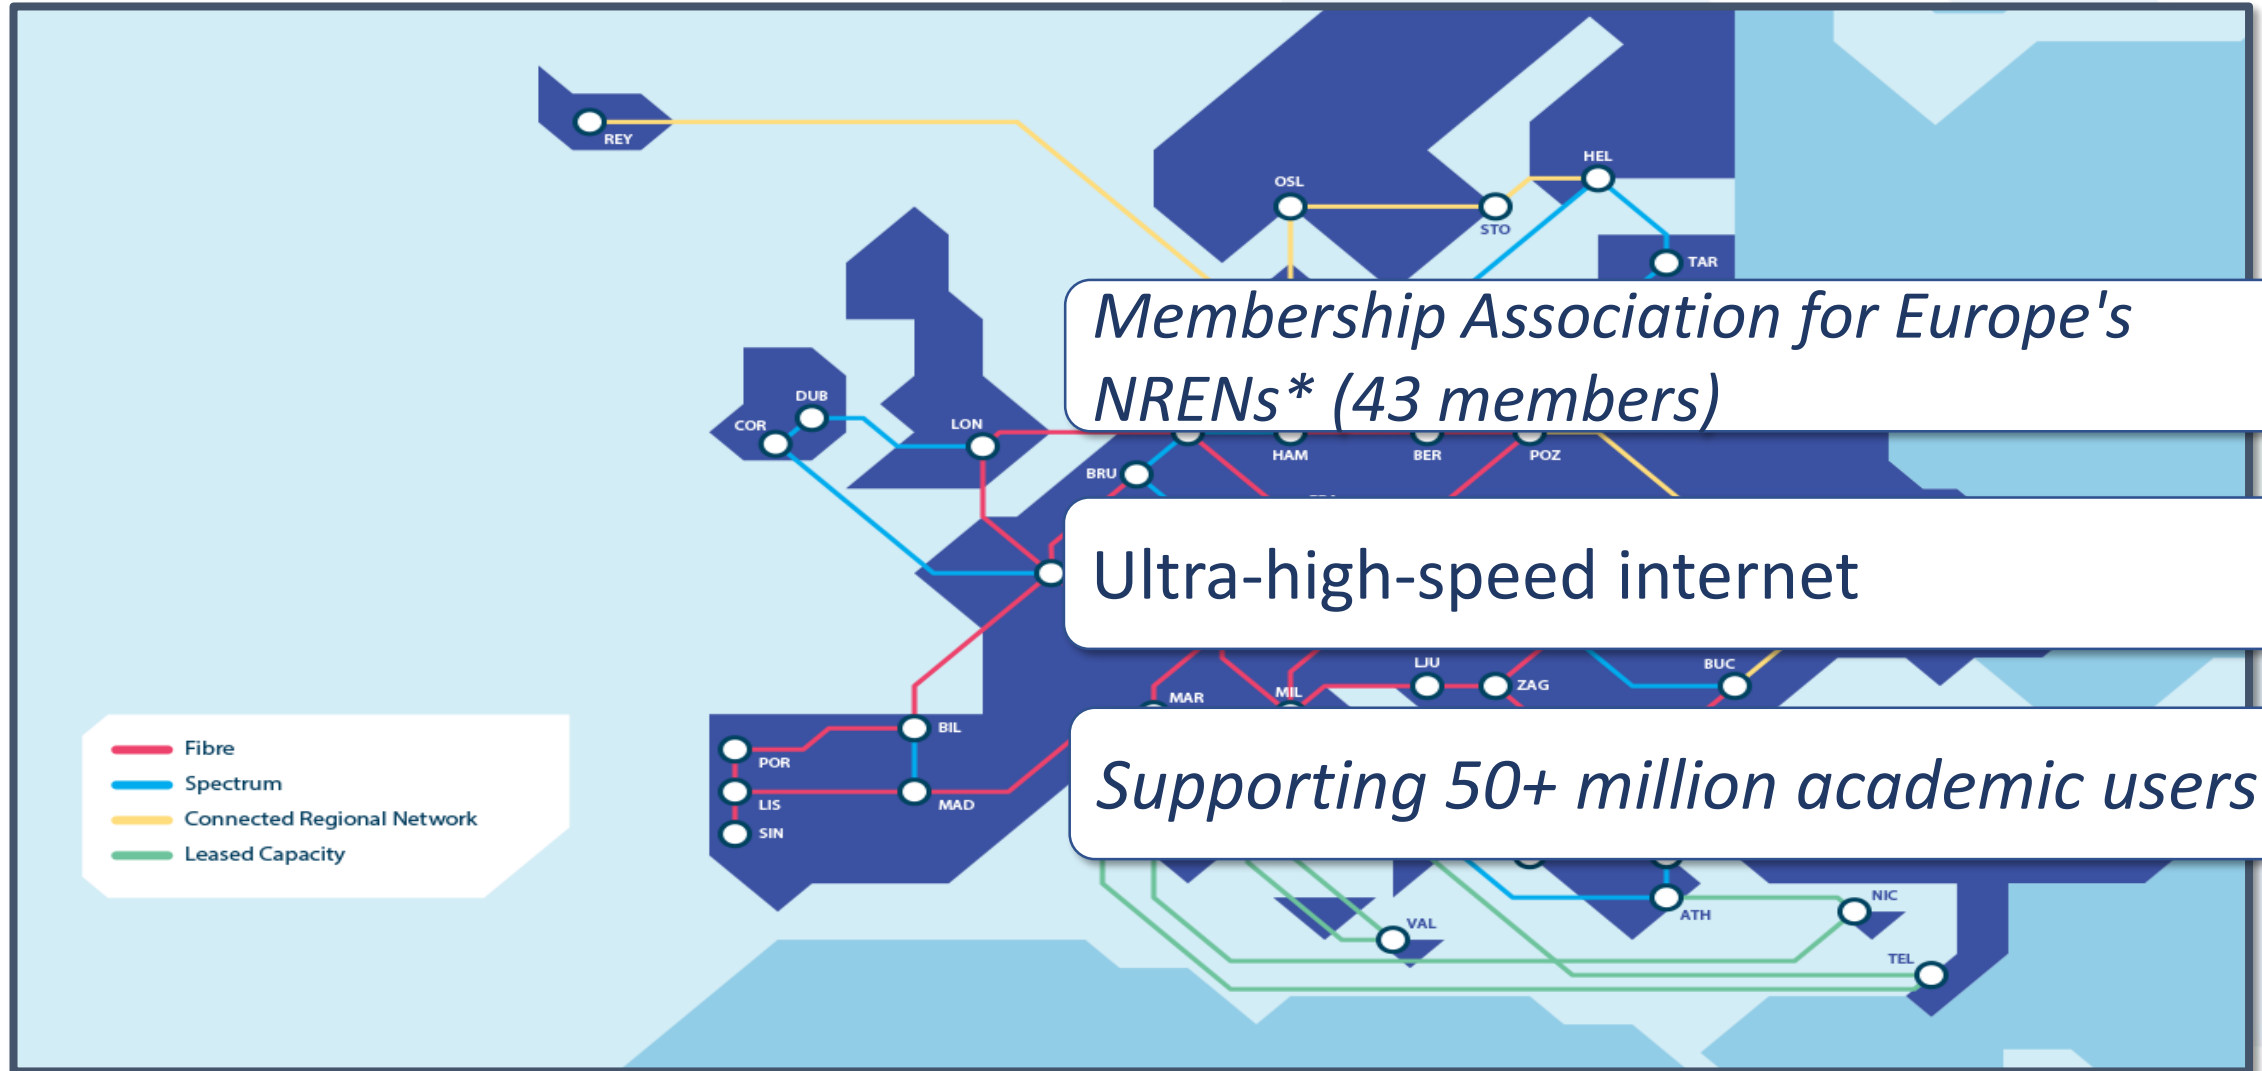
REY

OSL

STO

HEL

TAR

Membership Association for Europe's NRENs* (43 members)

DUB

COR

LON

HAM

BER

POZ

BRU

Ultra-high-speed internet

LJU

BUC

ZAG

MAR

MIL

BIL

POR

LIS

SIN

MAD

Supporting 50+ million academic users

VAL

ATH

NIC

TEL

Fibre
Spectrum
Connected Regional Network
Leased Capacity